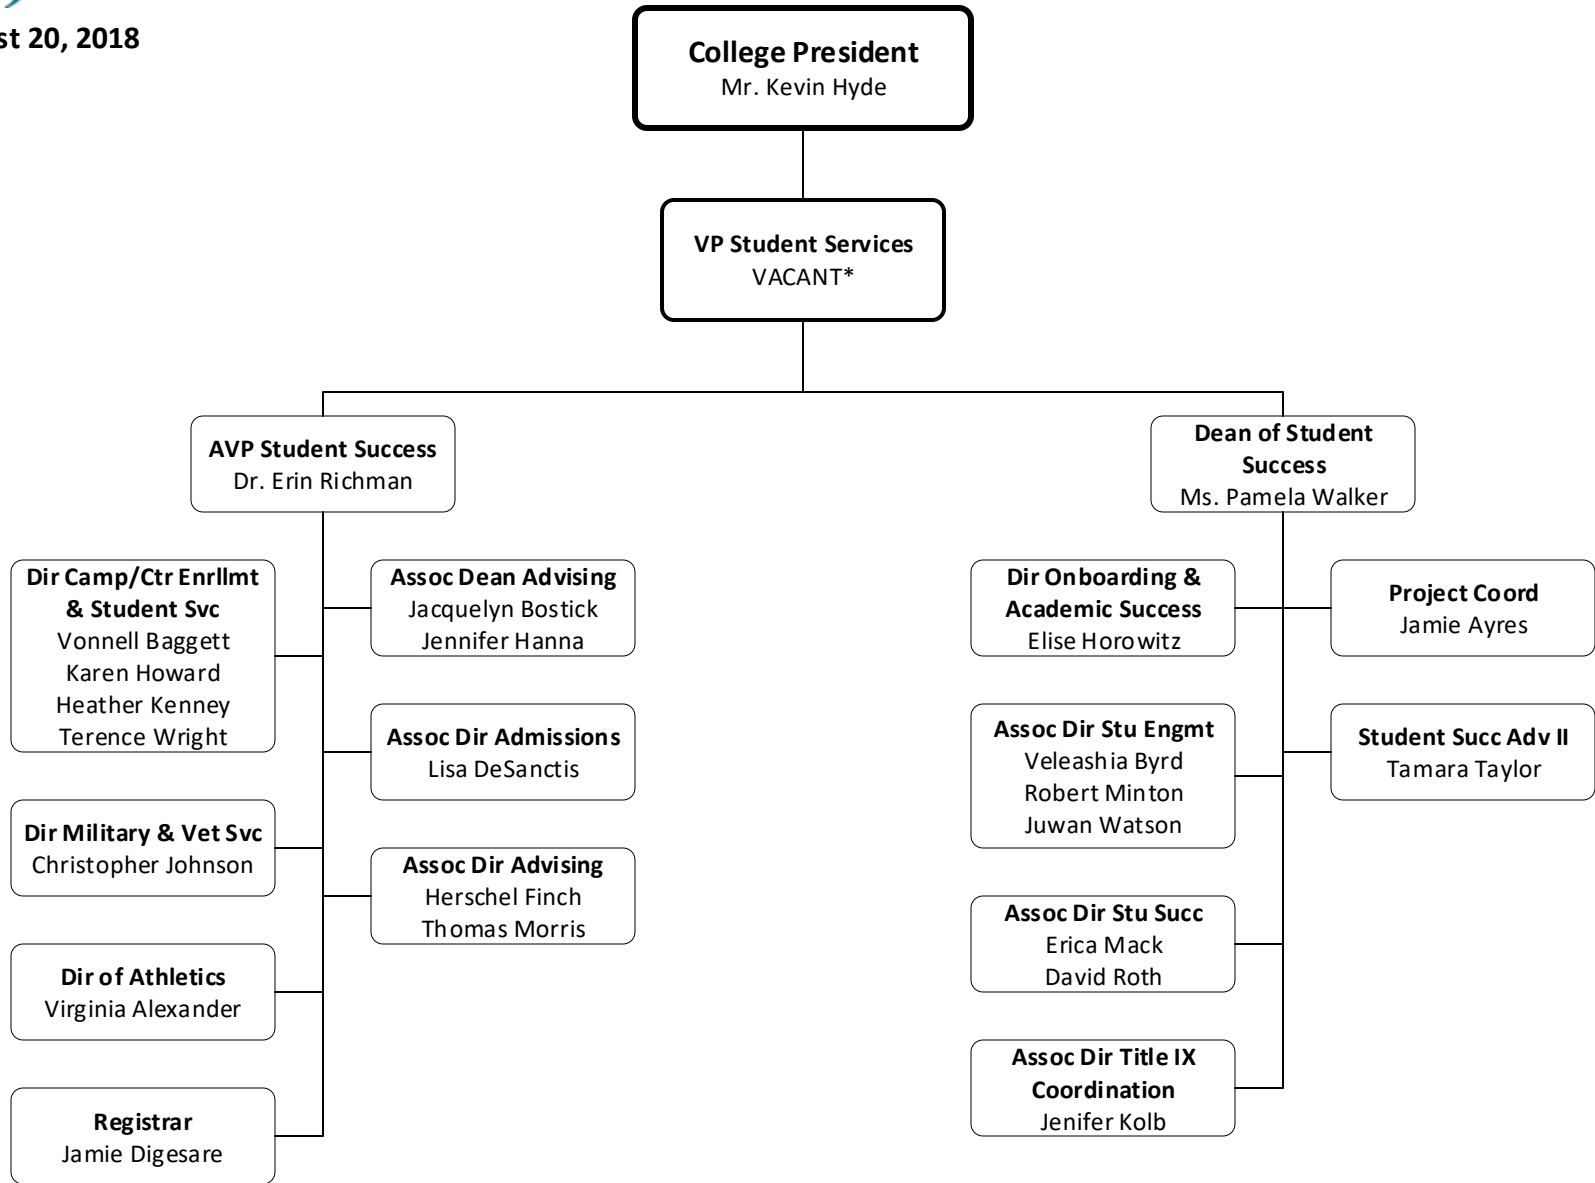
st 20, 2018

College President
Mr. Kevin Hyde

VP Student Services
VACANT*

AVP Student Success
Dr. Erin Richman

Dir Camp/Ctr Enrllmt & Student Svc
Vonnell Baggett
Karen Howard
Heather Kenney
Terence Wright

Assoc Dean Advising
Jacquelyn Bostick
Jennifer Hanna

Assoc Dir Admissions
Lisa DeSanctis

Dir Military & Vet Svc
Christopher Johnson

Assoc Dir Advising
Herschel Finch
Thomas Morris

Dir of Athletics
Virginia Alexander

Registrar
Jamie Digesare

Dean of Student Success
Ms. Pamela Walker

Dir Onboarding & Academic Success
Elise Horowitz

Project Coord
Jamie Ayres

Assoc Dir Stu Engmt
Veleashia Byrd
Robert Minton
Juwan Watson

Student Succ Adv II
Tamara Taylor

Assoc Dir Stu Succ
Erica Mack
David Roth

Assoc Dir Title IX Coordination
Jenifer Kolb